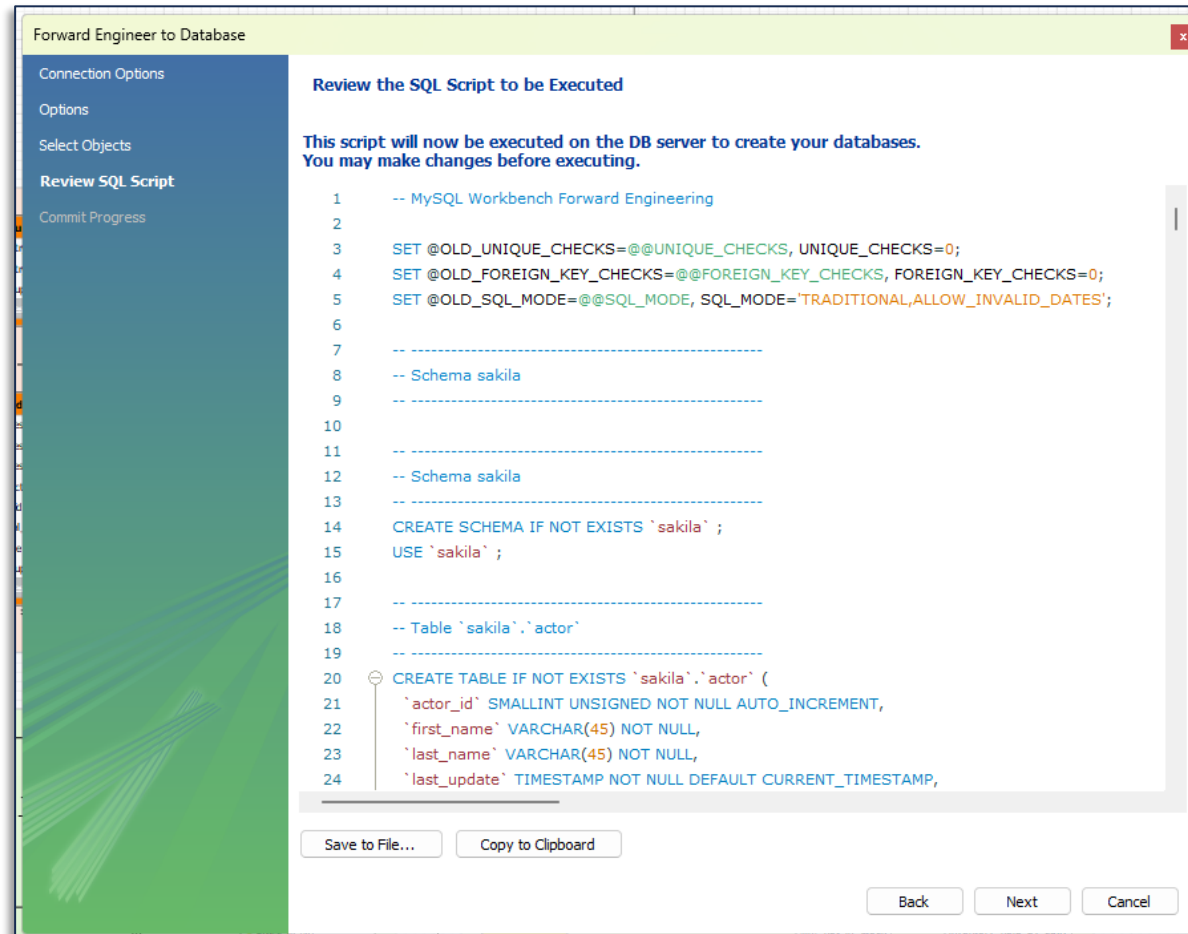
Forward Engineer to Database

Connection Options
Options
Select Objects
Review SQL Script
Commit Progress

Review the SQL Script to be Executed

This script will now be executed on the DB server to create your databases.
You may make changes before executing.

1 -- MySQL Workbench Forward Engineering
2
3 SET @OLD_UNIQUE_CHECKS=@@UNIQUE_CHECKS, UNIQUE_CHECKS=0;
4 SET @OLD_FOREIGN_KEY_CHECKS=@@FOREIGN_KEY_CHECKS, FOREIGN_KEY_CHECKS=0;
5 SET @OLD_SQL_MODE=@@SQL_MODE, SQL_MODE='TRADITIONAL,ALLOW_INVALID_DATES';
6
7 -- -----------------------------------------------------
8 -- Schema sakila
9 -- -----------------------------------------------------
10
11 -- -----------------------------------------------------
12 -- Schema sakila
13 -- -----------------------------------------------------
14 CREATE SCHEMA IF NOT EXISTS `sakila` ;
15 USE `sakila` ;
16
17 -- -----------------------------------------------------
18 -- Table `sakila`.`actor`
19 -- -----------------------------------------------------
20 CREATE TABLE IF NOT EXISTS `sakila`.`actor` (
21 `actor_id` SMALLINT UNSIGNED NOT NULL AUTO_INCREMENT,
22 `first_name` VARCHAR(45) NOT NULL,
23 `last_name` VARCHAR(45) NOT NULL,
24 `last_update` TIMESTAMP NOT NULL DEFAULT CURRENT_TIMESTAMP,

Save to File...
Copy to Clipboard

Back
Next
Cancel